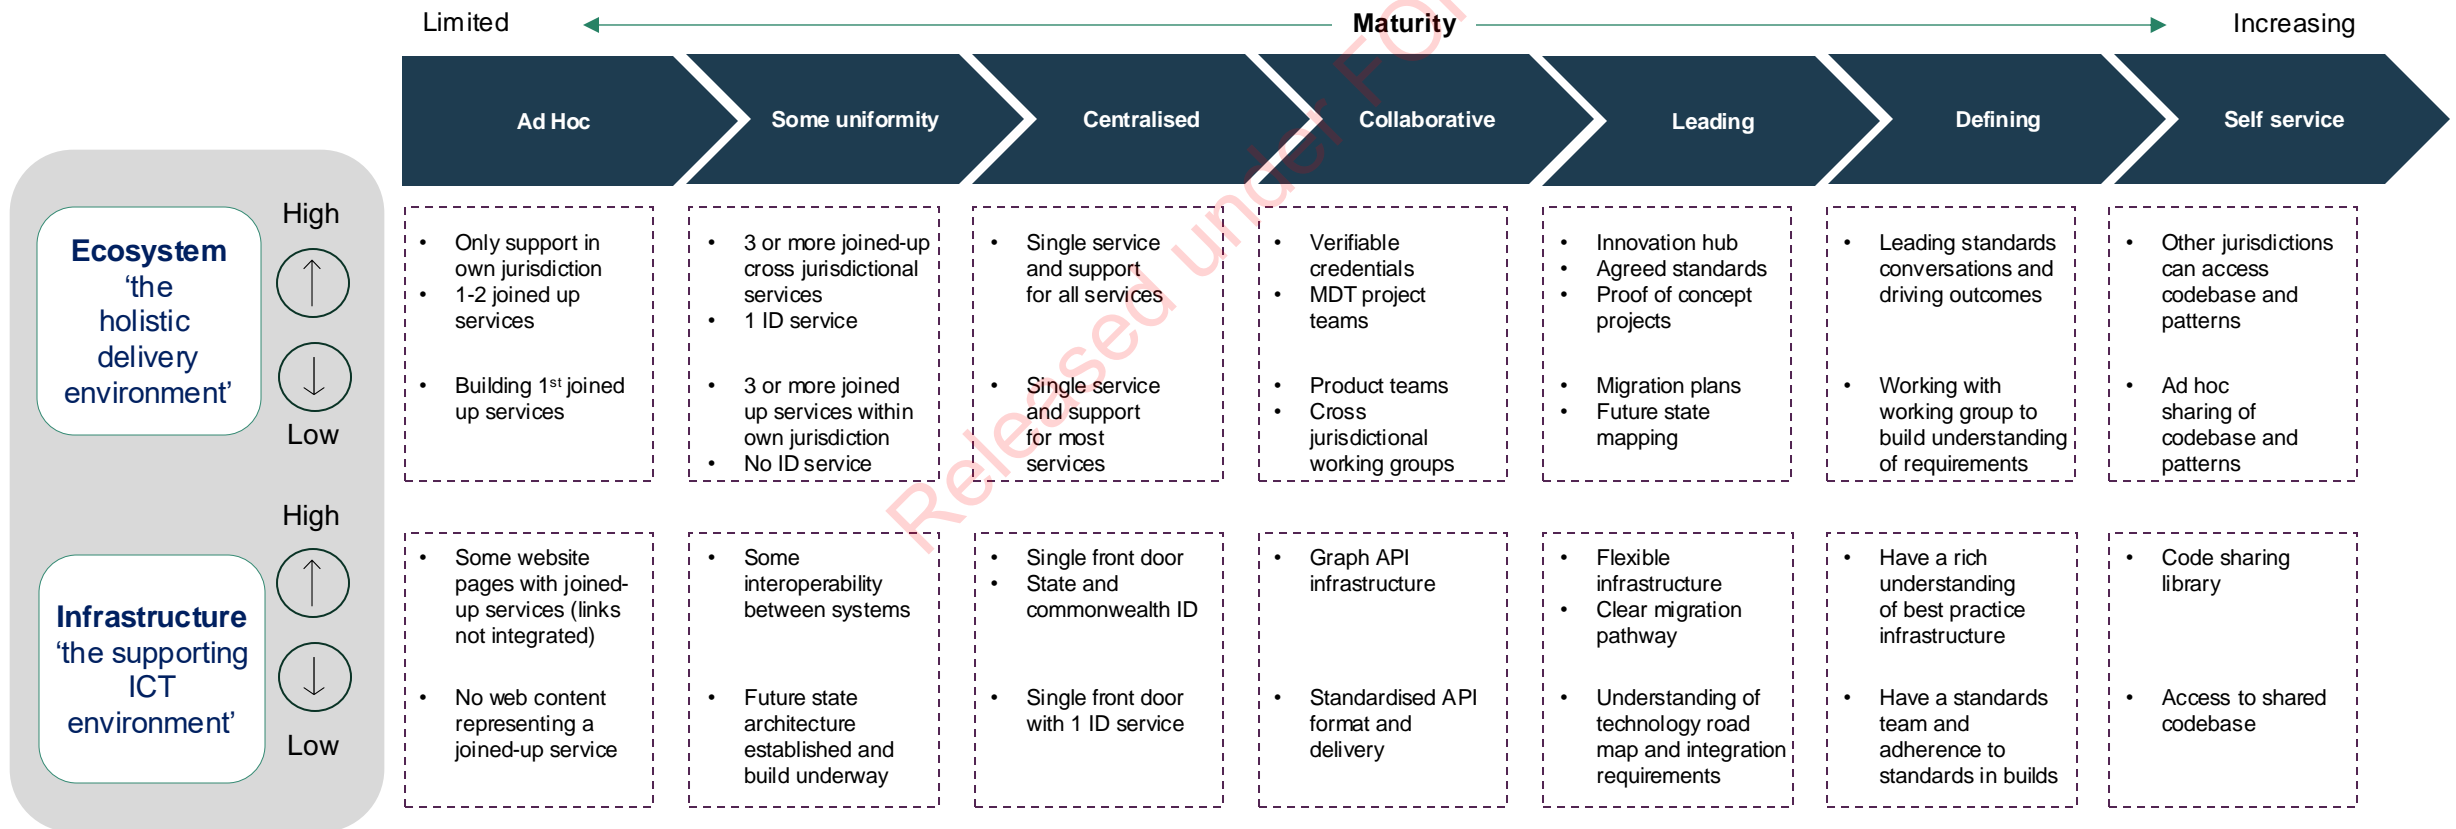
Limited Maturity Increasing

Ad Hoc | Some uniformity | Centralised | Collaborative | Leading | Defining | Self service

Ecosystem
'the holistic delivery environment'

High
Low

- Only support in own jurisdiction
- 1-2 joined up services

- Building 1$^{st}$ joined up services

- 3 or more joined-up cross jurisdictional services
- 1 ID service

- 3 or more joined up services within own jurisdiction
- No ID service

- Single service and support for all services

- Single service and support for most services

- Verifiable credentials
- MDT project teams

- Product teams
- Cross jurisdictional working groups

- Innovation hub
- Agreed standards
- Proof of concept projects

- Migration plans
- Future state mapping

- Leading standards conversations and driving outcomes

- Working with working group to build understanding of requirements

- Other jurisdictions can access codebase and patterns

- Ad hoc sharing of codebase and patterns

Infrastructure
'the supporting ICT environment'

High
Low

- Some website pages with joined-up services (links not integrated)

- No web content representing a joined-up service

- Some interoperability between systems

- Future state architecture established and build underway

- Single front door
- State and commonwealth ID

- Single front door with 1 ID service

- Graph API infrastructure

- Standardised API format and delivery

- Flexible infrastructure
- Clear migration pathway

- Understanding of technology road map and integration requirements

- Have a rich understanding of best practice infrastructure

- Have a standards team and adherence to standards in builds

- Code sharing library

- Access to shared codebase

Released under FOI